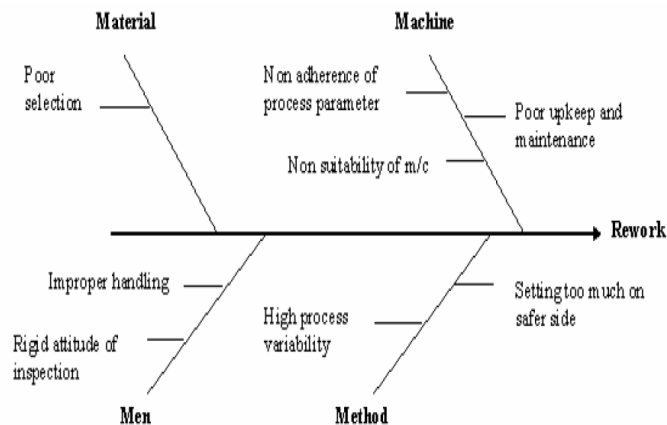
Material

Machine

Poor selection

Non adherence of process parameter

Poor upkeep and maintenance

Non suitability of m/c

Rework

Improper handling

Setting too much on safer side

High process variability

Rigid attitude of inspection

Men

Method